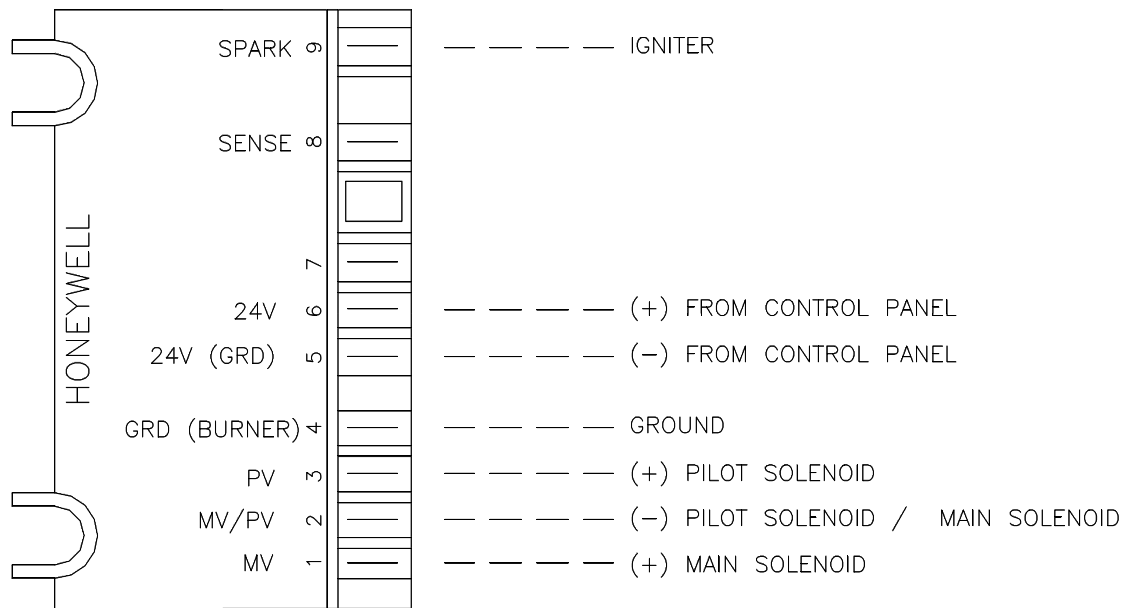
HONEYWELL

SPARK 9 IGNITER

SENSE 8

7

24V 6 (+) FROM CONTROL PANEL

24V (GRD) 5 (−) FROM CONTROL PANEL

GRD (BURNER) 4 GROUND

PV 3 (+) PILOT SOLENOID

MV/PV 2 (−) PILOT SOLENOID / MAIN SOLENOID

MV 1 (+) MAIN SOLENOID